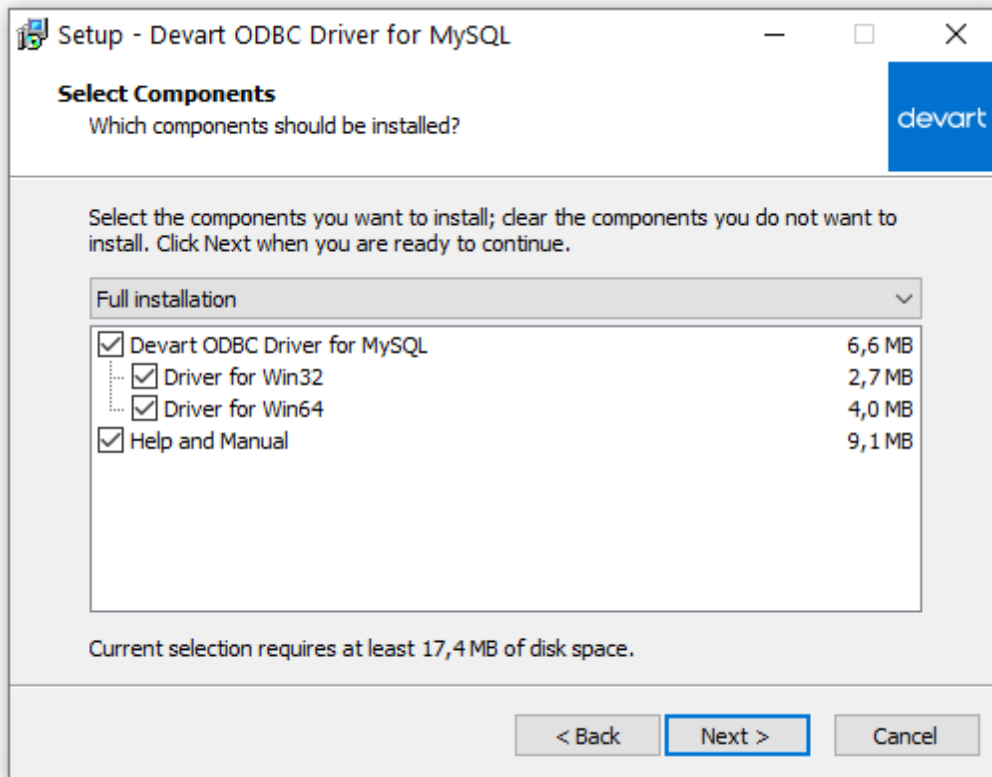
Setup - Devart ODBC Driver for MySQL

Select Components
Which components should be installed?

devart

Select the components you want to install; clear the components you do not want to install. Click Next when you are ready to continue.

Full installation

| | |
|---|---|
| Devart ODBC Driver for MySQL | 6,6 MB |
| Driver for Win32 | 2,7 MB |
| Driver for Win64 | 4,0 MB |
| Help and Manual | 9,1 MB |

Current selection requires at least 17,4 MB of disk space.

< Back
Next >
Cancel